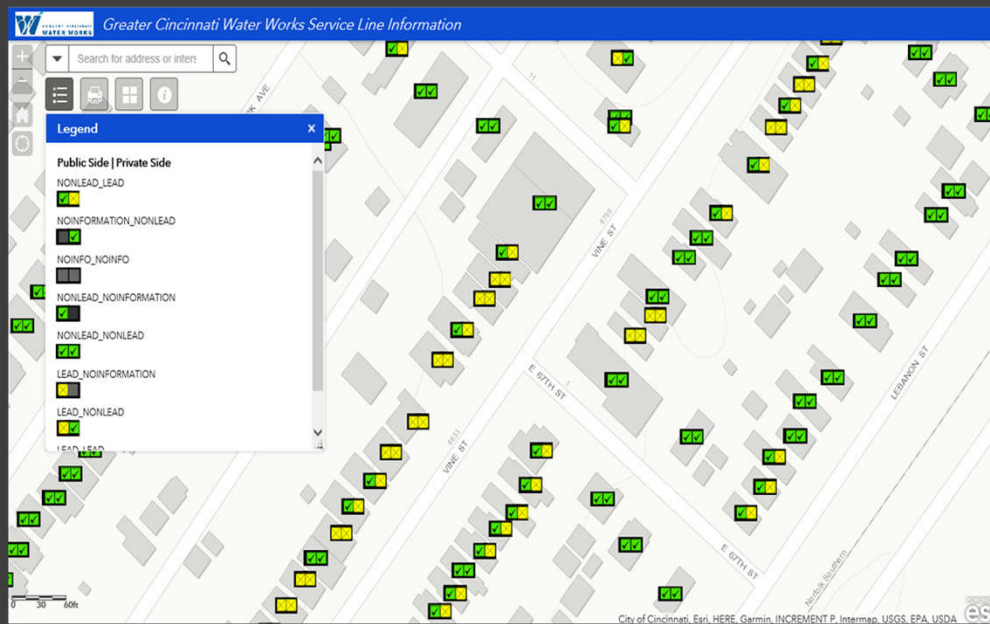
WATER WORKS

Greater Cincinnati Water Works Service Line Information

Search for address or inters

Legend

Public Side | Private Side

NONLEAD_LEAD

NOINFORMATION_NONLEAD

NOINFO_NOINFO

NONLEAD_NOINFORMATION

NONLEAD_NONLEAD

LEAD_NOINFORMATION

LEAD_NONLEAD

LEAD_LEAD

VINE ST

E 67TH ST

VINE ST

LEBANON ST

E 67TH ST

AVE

0 30 60ft

City of Cincinnati, Esri, HERE, Garmin, INCREMENT P, Intermap, USGS, EPA, USDA

esri